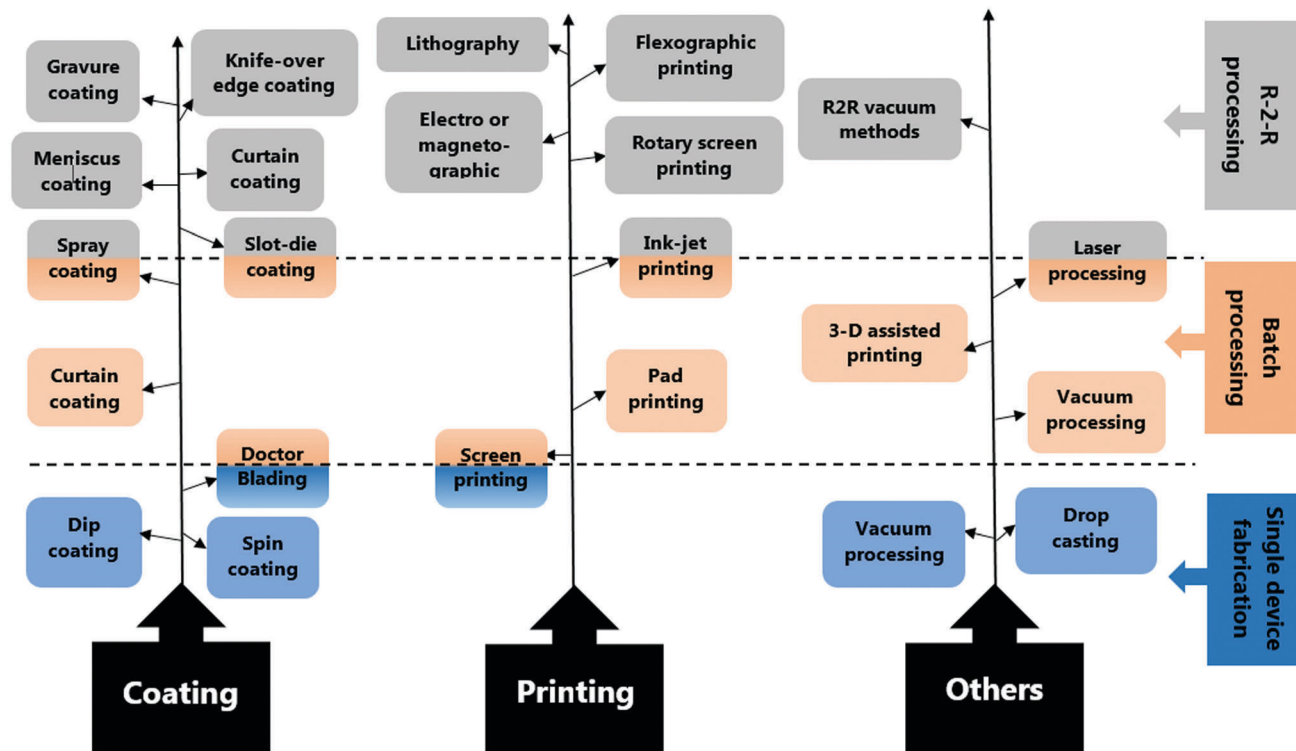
Gravure coating

Knife-over edge coating

Meniscus coating

Curtain coating

Spray coating

Slot-die coating

Curtain coating

Doctor Blading

Dip coating

Spin coating

Lithography

Flexographic printing

Electro or magneto-graphic

Rotary screen printing

Ink-jet printing

Pad printing

Screen printing

R2R vacuum methods

Laser processing

3-D assisted printing

Vacuum processing

Vacuum processing

Drop casting

R-2-R processing

Batch processing

Single device fabrication

Coating

Printing

Others